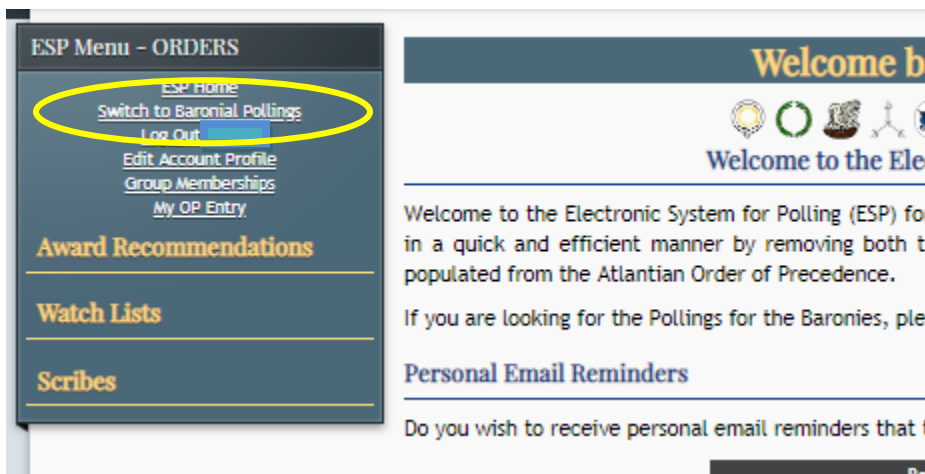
ESP Menu - ORDERS

ESP Home
Switch to Baronial Pollings
Log Out
Edit Account Profile
Group Memberships
My OP Entry

Award Recommendations

Watch Lists

Scribes

Welcome b

Welcome to the Ele

Welcome to the Electronic System for Polling (ESP) fo in a quick and efficient manner by removing both t populated from the Atlantian Order of Precedence.

If you are looking for the Pollings for the Baronies, ple

Personal Email Reminders

Do you wish to receive personal email reminders that t